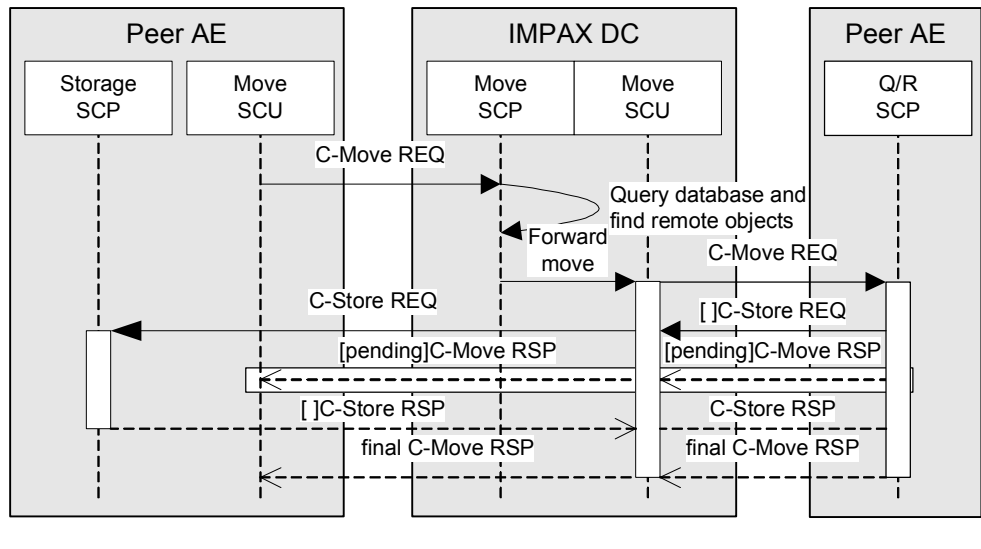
Peer AE

IMPAX DC

Peer AE

Storage SCP

Move SCU

Move SCP

Move SCU

Q/R SCP

C-Move REQ

Query database and find remote objects

Forward move

C-Move REQ

C-Store REQ

[ ]C-Store REQ

[pending]C-Move RSP

[pending]C-Move RSP

[ ]C-Store RSP

C-Store RSP

final C-Move RSP

final C-Move RSP